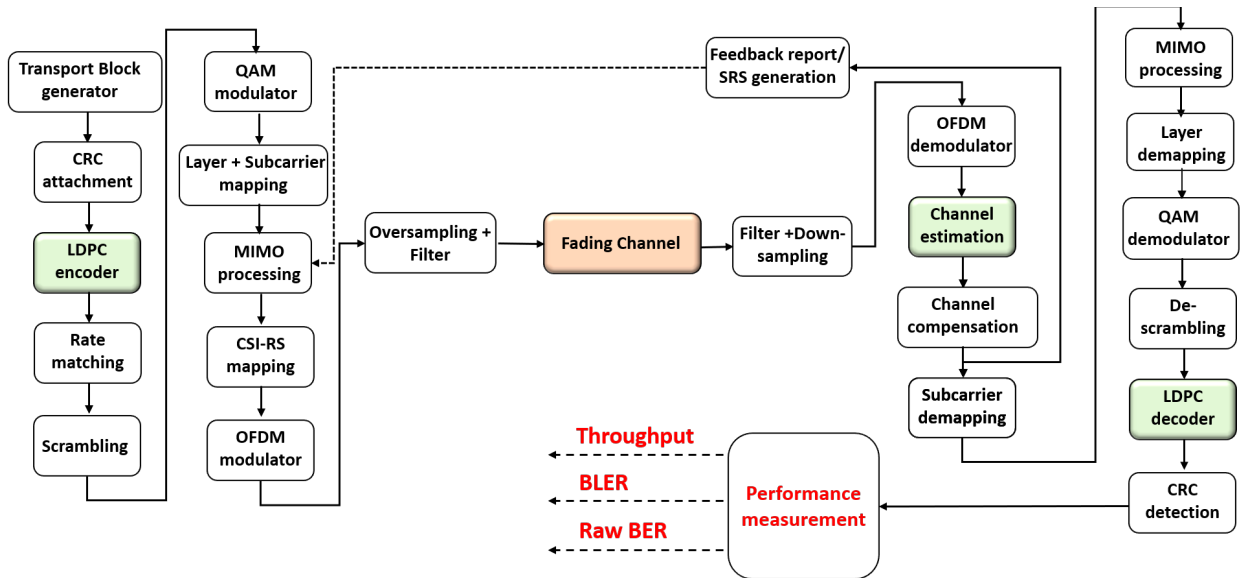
Transport Block generator

CRC attachment

LDPC encoder

Rate matching

Scrambling

QAM modulator

Layer + Subcarrier mapping

MIMO processing

CSI-RS mapping

OFDM modulator

Oversampling + Filter

Fading Channel

Filter +Down-sampling

Feedback report/ SRS generation

OFDM demodulator

Channel estimation

Channel compensation

Subcarrier demapping

MIMO processing

Layer demapping

QAM demodulator

De-scrambling

LDPC decoder

CRC detection

Performance measurement

Throughput

BLER

Raw BER